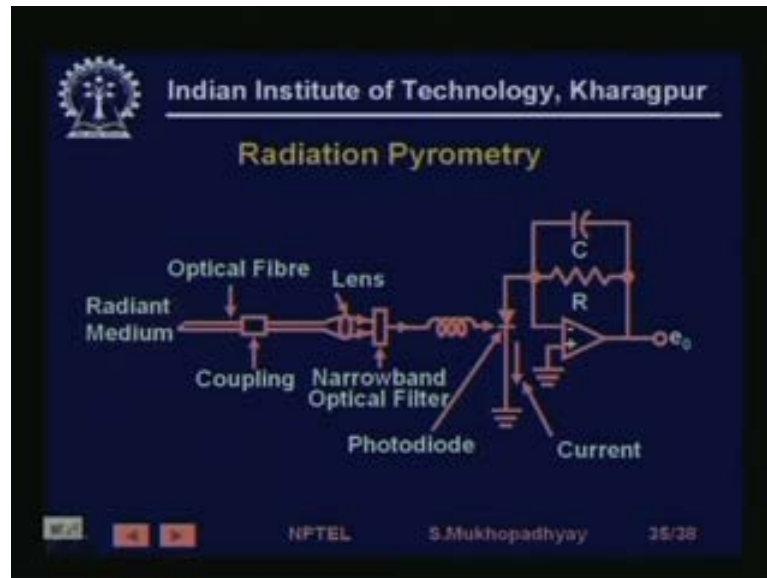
Indian Institute of Technology, Kharagpur

Radiation Pyrometry

Optical Fibre

Lens

Radiant Medium

Coupling

Narrowband Optical Filter

Photodiode

Current

C

R

$e_0$

NPTEL

S.Mukhopadhyay

35/38